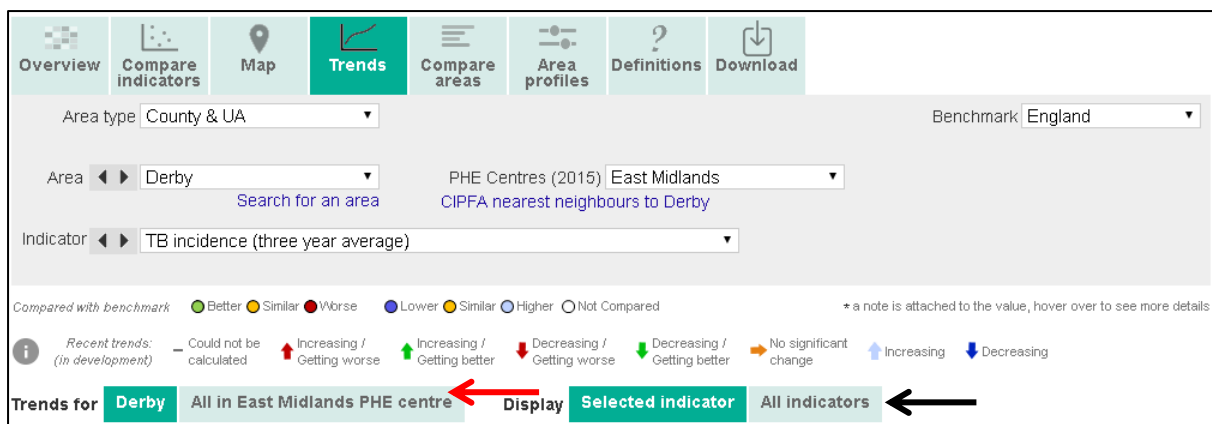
Overview | Compare indicators | Map | Trends | Compare areas | Area profiles | Definitions | Download

Area type County & UA

Benchmark England

Area Derby
Search for an area

PHE Centres (2015) East Midlands
CIPFA nearest neighbours to Derby

Indicator TB incidence (three year average)

Compared with benchmark Better Similar Worse Lower Similar Higher Not Compared

* a note is attached to the value, hover over to see more details

Recent trends: (in development) – Could not be calculated Increasing / Getting worse Increasing / Getting better Decreasing / Getting worse Decreasing / Getting better No significant change Increasing Decreasing

Trends for Derby All in East Midlands PHE centre

Display Selected indicator All indicators